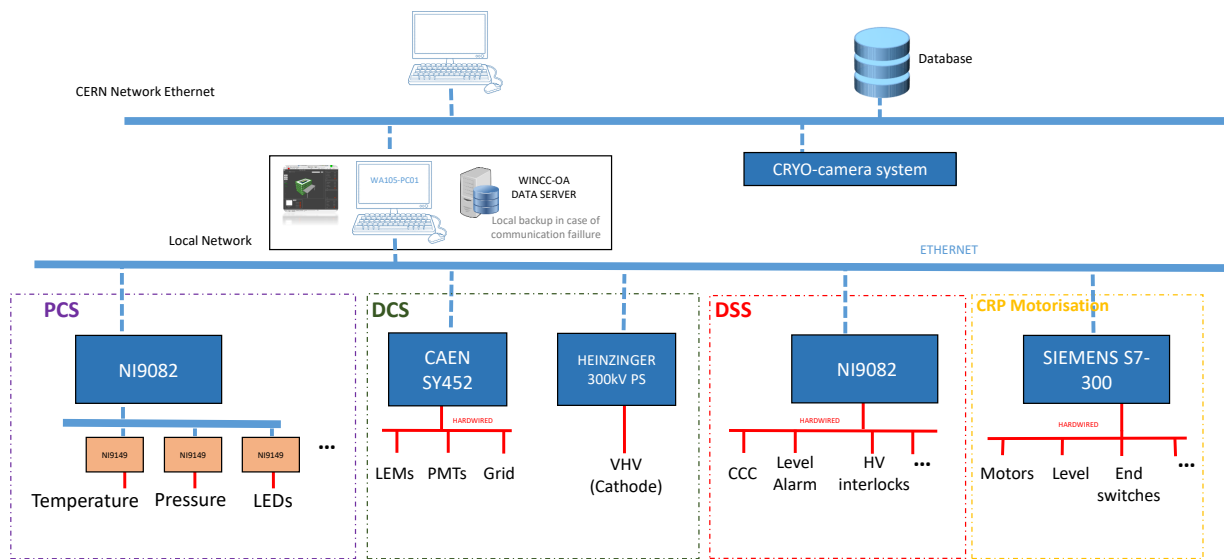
Database

CERN Network Ethernet

WA105-PC01

WINCC-OA DATA SERVER

Local backup in case of communication faillure

CRYO-camera system

Local Network

ETHERNET

PCS

NI9082

NI9149 NI9149 NI9149 ...

Temperature Pressure LEDs

DCS

CAEN SY452

HARDWIRED

LEMs PMTs Grid

HEINZINGER 300kV PS

VHV (Cathode)

DSS

NI9082

HARDWIRED

CCC Level Alarm HV interlocks ...

CRP Motorisation

SIEMENS S7-300

HARDWIRED

Motors Level End switches ...